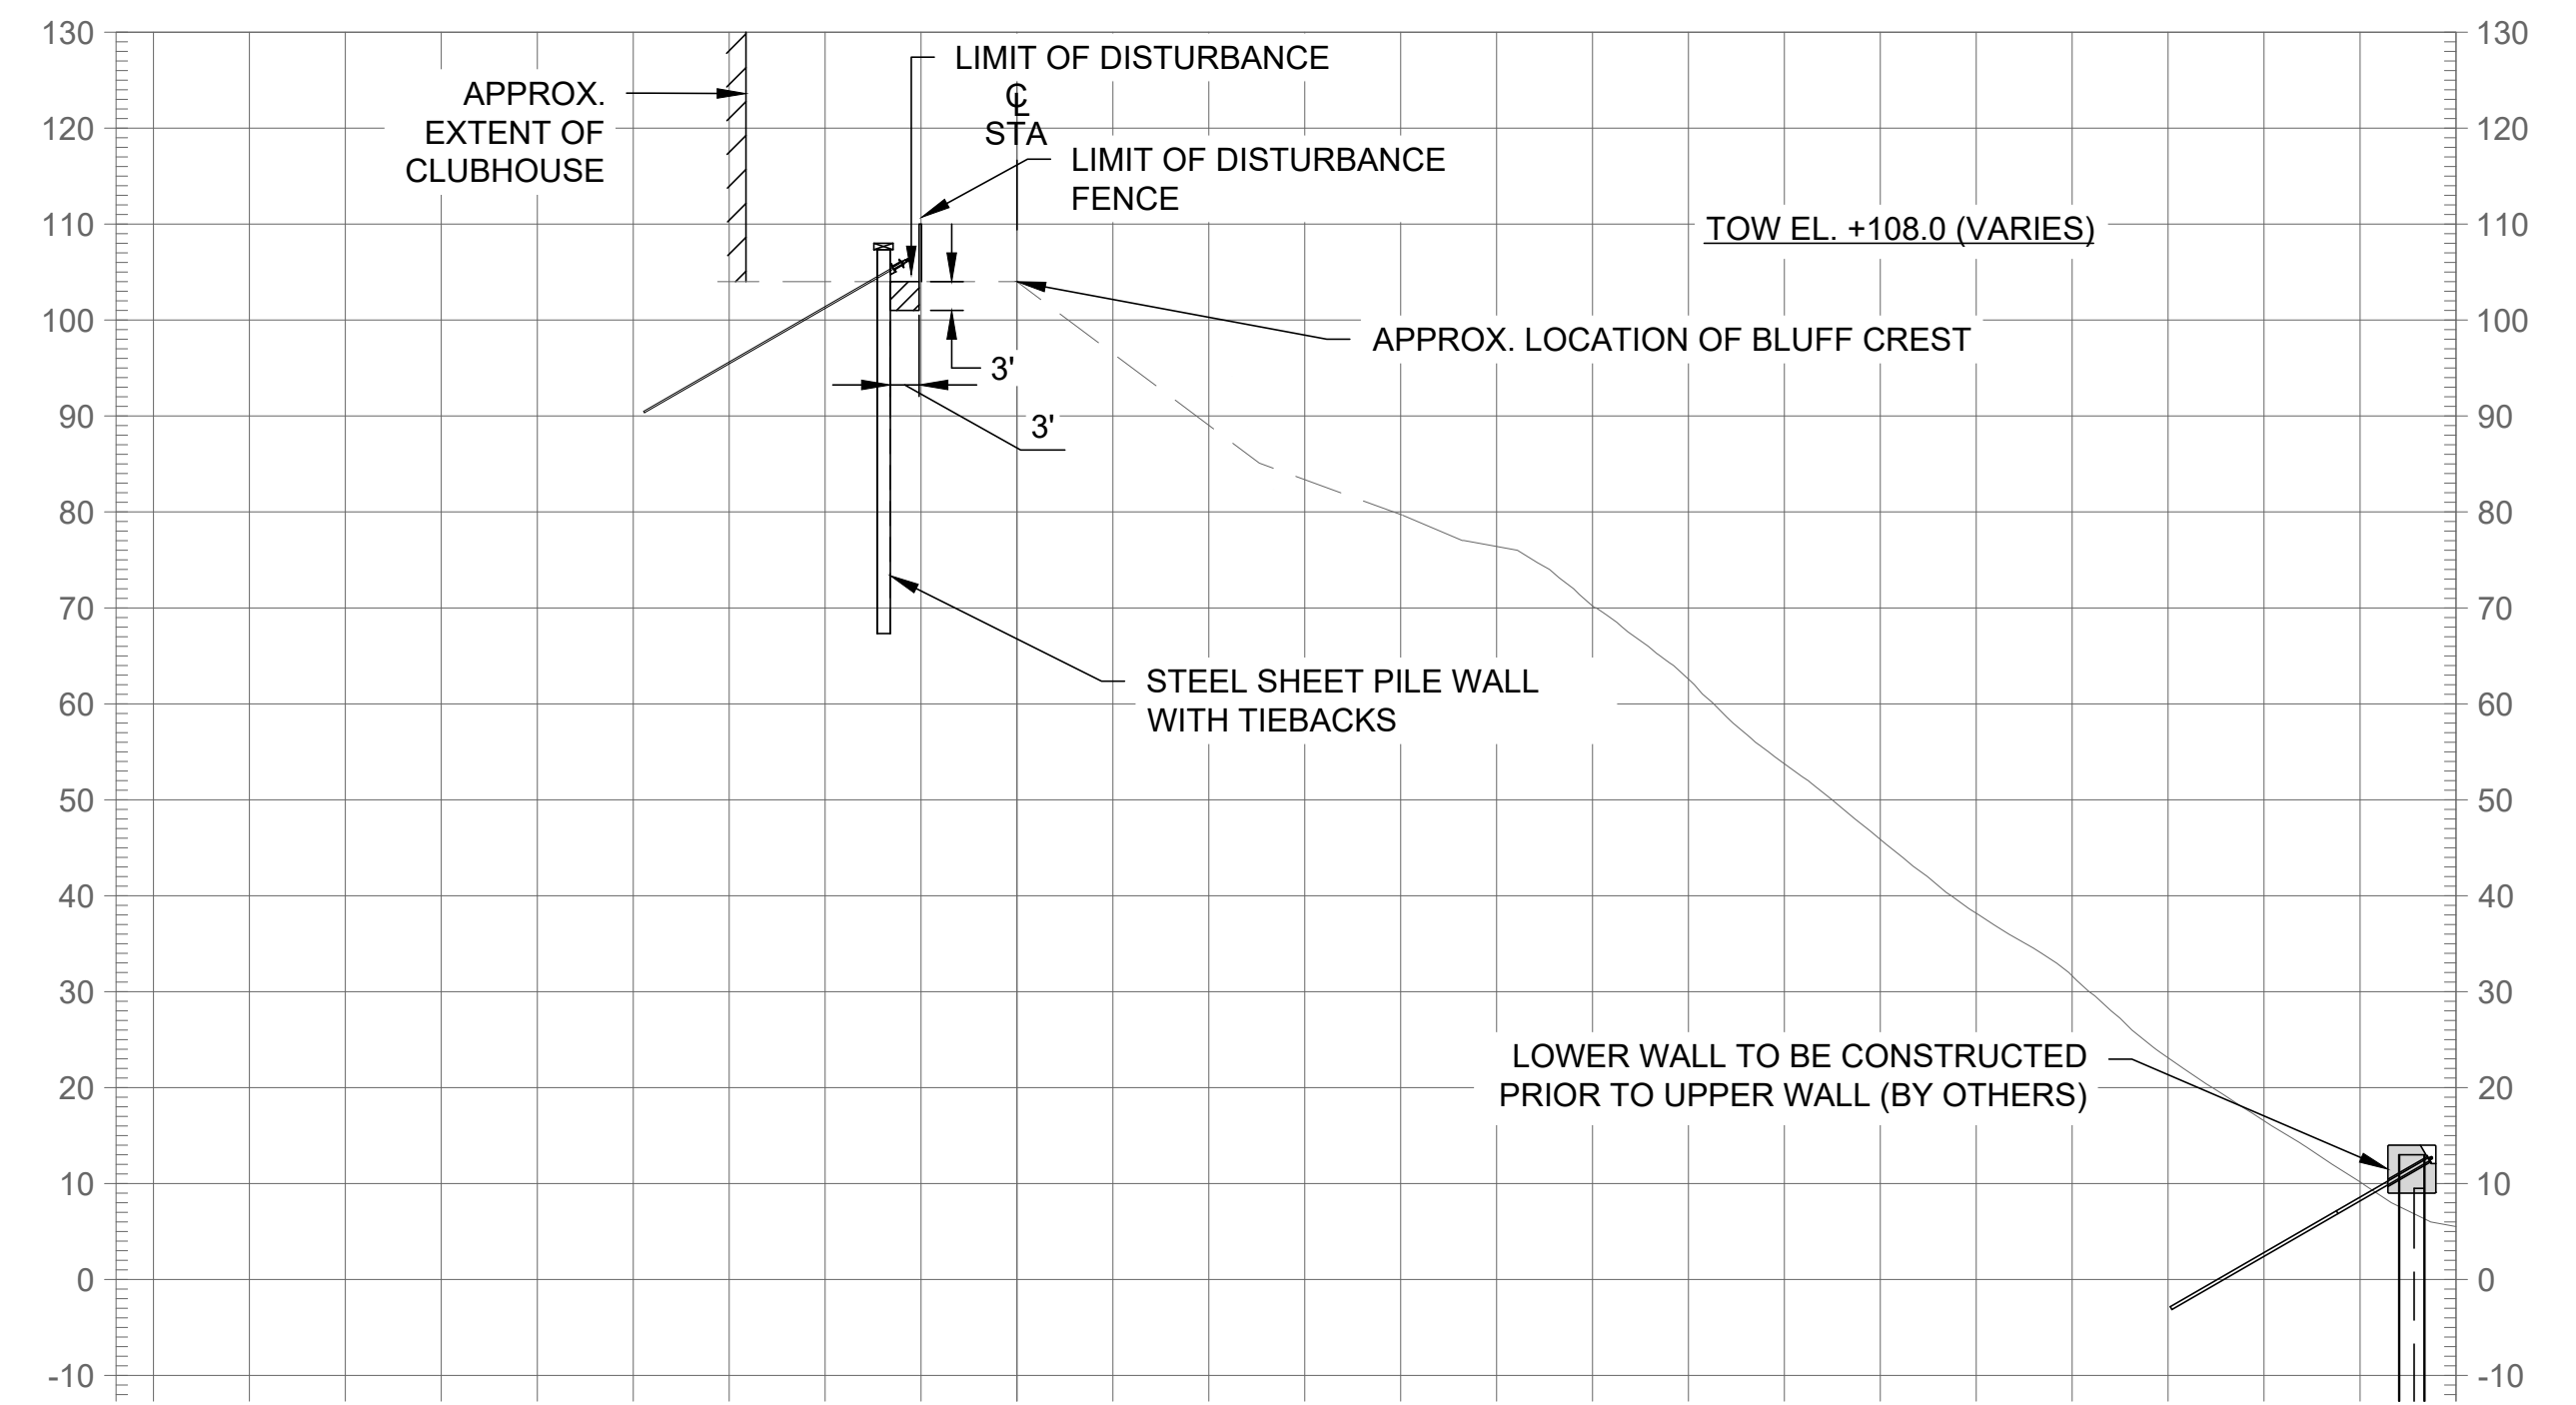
130
120
110
100
90
80
70
60
50
40
30
20
10
0
-10

APPROX. EXTENT OF CLUBHOUSE

LIMIT OF DISTURBANCE

℄
STA

LIMIT OF DISTURBANCE FENCE

TOW EL. +108.0 (VARIES)

APPROX. LOCATION OF BLUFF CREST

3'

3'

STEEL SHEET PILE WALL WITH TIEBACKS

LOWER WALL TO BE CONSTRUCTED PRIOR TO UPPER WALL (BY OTHERS)

130
120
110
100
90
80
70
60
50
40
30
20
10
0
-10